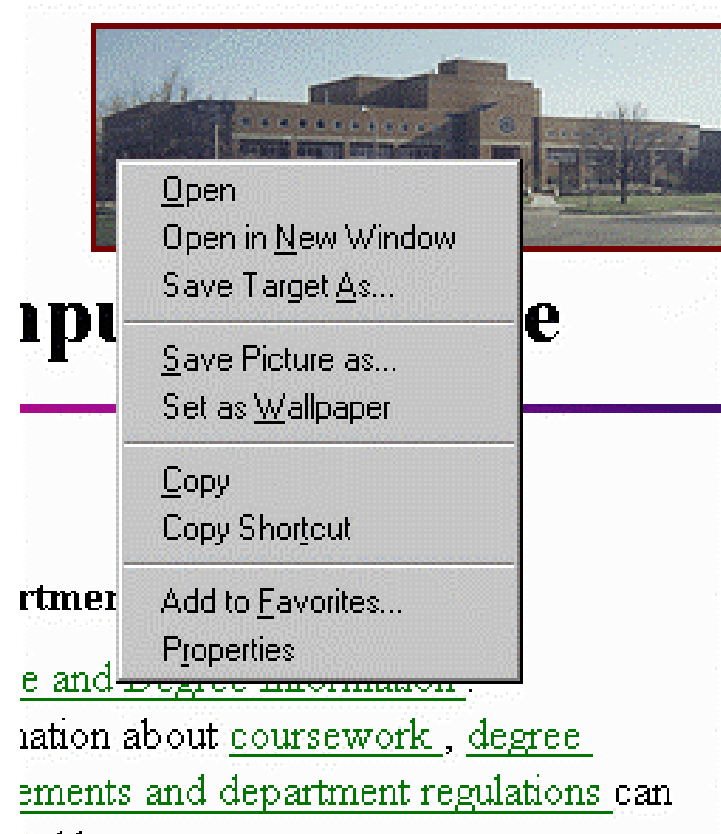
Open
Open in New Window
Save Target As...

Save Picture as...
Set as Wallpaper

Copy
Copy Shortcut

Add to Favorites...
Properties

npu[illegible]e

rtmen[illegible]

e and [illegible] .

nation about coursework , degree ements and department regulations can